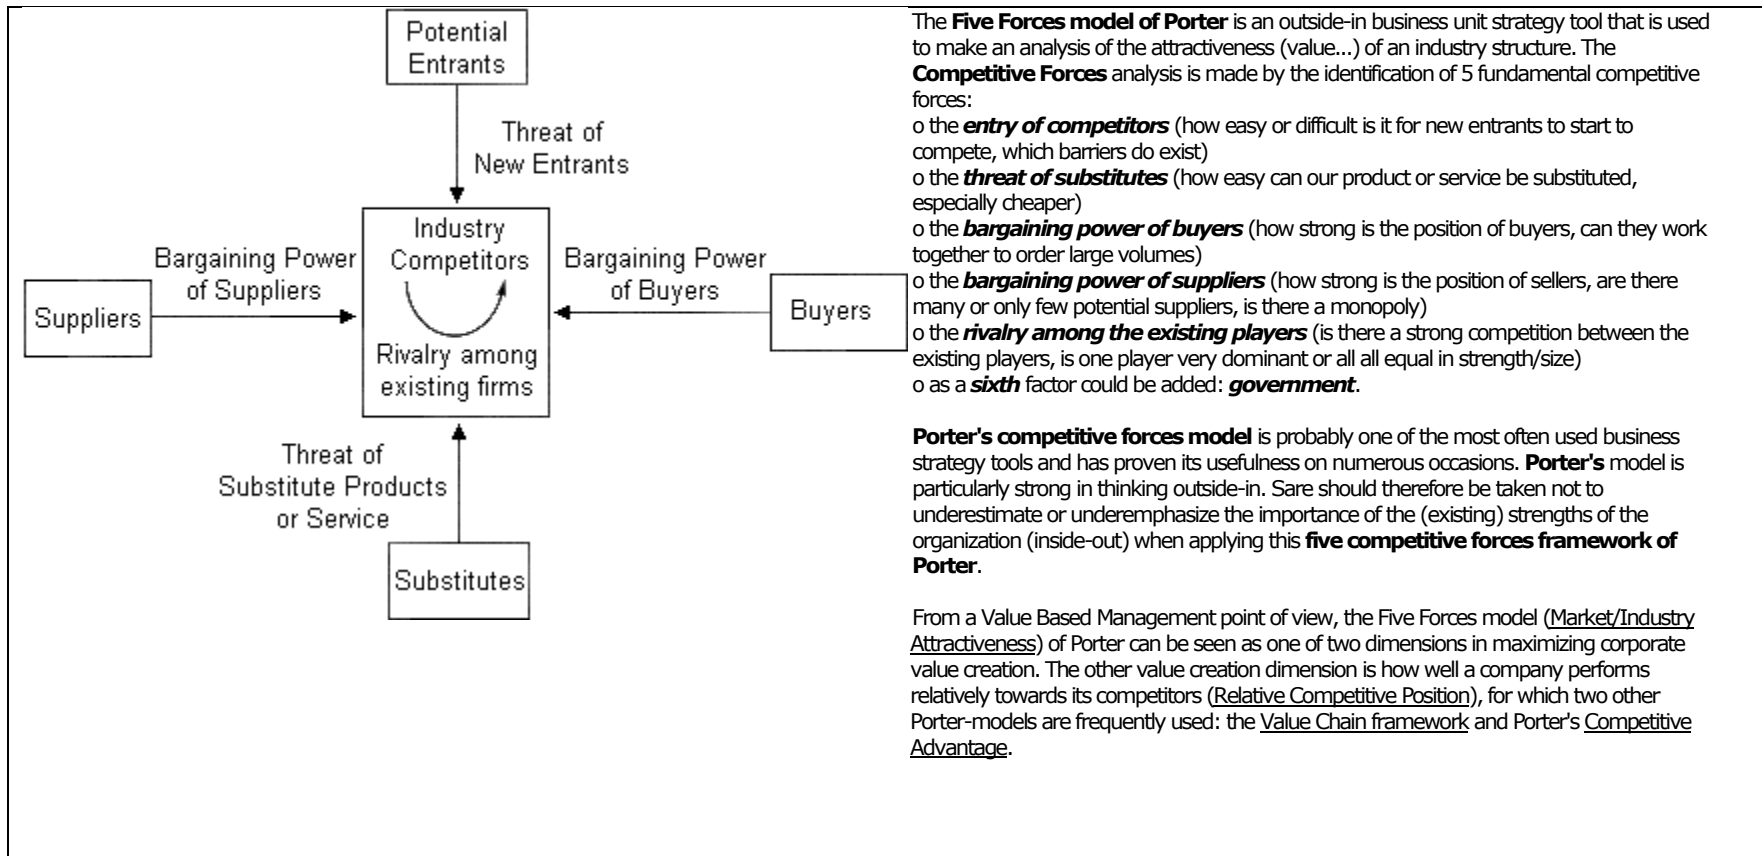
Potential Entrants

Threat of New Entrants

Bargaining Power of Suppliers

Industry Competitors

Rivalry among existing firms

Bargaining Power of Buyers

Suppliers

Buyers

Threat of Substitute Products or Service

Substitutes

The Five Forces model of Porter is an outside-in business unit strategy tool that is used to make an analysis of the attractiveness (value...) of an industry structure. The Competitive Forces analysis is made by the identification of 5 fundamental competitive forces:
o the entry of competitors (how easy or difficult is it for new entrants to start to compete, which barriers do exist)
o the threat of substitutes (how easy can our product or service be substituted, especially cheaper)
o the bargaining power of buyers (how strong is the position of buyers, can they work together to order large volumes)
o the bargaining power of suppliers (how strong is the position of sellers, are there many or only few potential suppliers, is there a monopoly)
o the rivalry among the existing players (is there a strong competition between the existing players, is one player very dominant or all all equal in strength/size)
o as a sixth factor could be added: government.

Porter's competitive forces model is probably one of the most often used business strategy tools and has proven its usefulness on numerous occasions. Porter's model is particularly strong in thinking outside-in. Sare should therefore be taken not to underestimate or underemphasize the importance of the (existing) strengths of the organization (inside-out) when applying this five competitive forces framework of Porter.

From a Value Based Management point of view, the Five Forces model (Market/Industry Attractiveness) of Porter can be seen as one of two dimensions in maximizing corporate value creation. The other value creation dimension is how well a company performs relatively towards its competitors (Relative Competitive Position), for which two other Porter-models are frequently used: the Value Chain framework and Porter's Competitive Advantage.